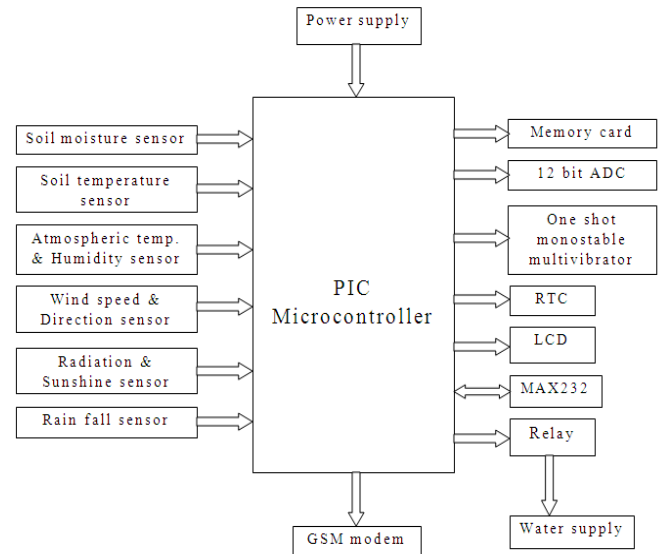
Power supply

Soil moisture sensor

Soil temperature sensor

Atmospheric temp. & Humidity sensor

Wind speed & Direction sensor

Radiation & Sunshine sensor

Rain fall sensor

PIC Microcontroller

Memory card

12 bit ADC

One shot monostable multivibrator

RTC

LCD

MAX232

Relay

Water supply

GSM modem